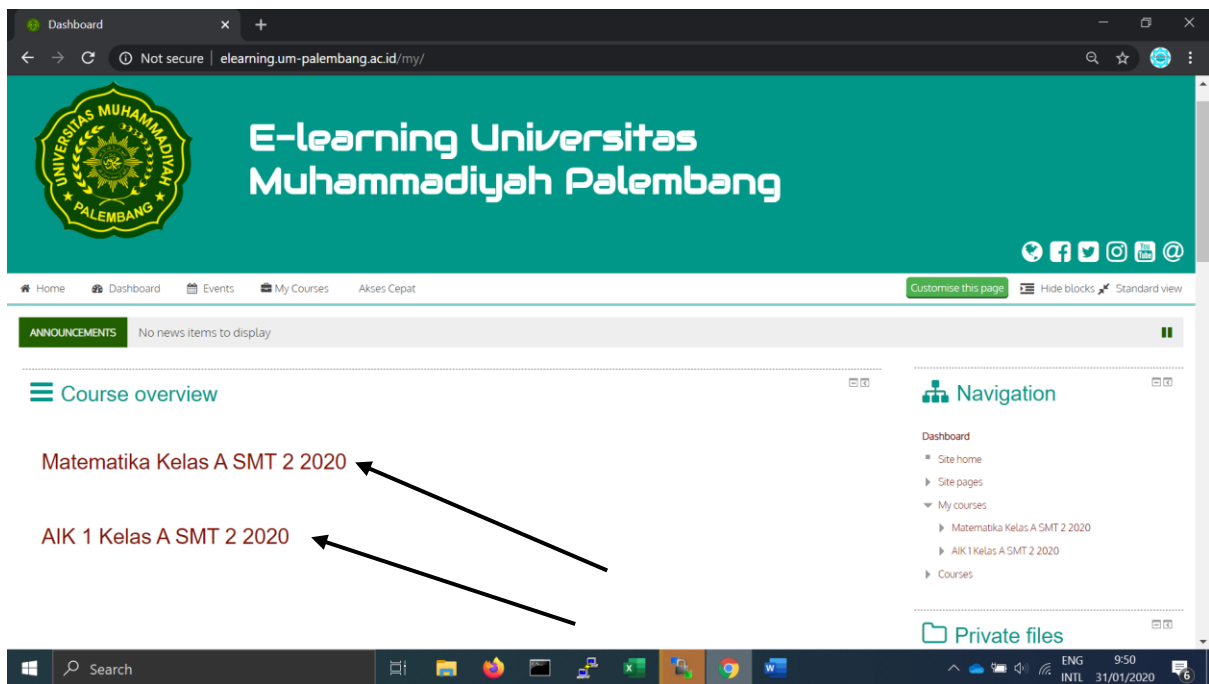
Dashboard

Not secure | elearning.um-palembang.ac.id/my/

UNIVERSITAS MUHAMMADIYAH PALEMBANG

E-learning Universitas Muhammadiyah Palembang

Home Dashboard Events My Courses Akses Cepat

Customise this page Hide blocks Standard view

ANNOUNCEMENTS No news items to display

Course overview

Matematika Kelas A SMT 2 2020

AIK 1 Kelas A SMT 2 2020

Navigation

Dashboard
Site home
Site pages
My courses
Matematika Kelas A SMT 2 2020
AIK 1 Kelas A SMT 2 2020
Courses

Private files

Search

ENG INTL 9:50 31/01/2020 6